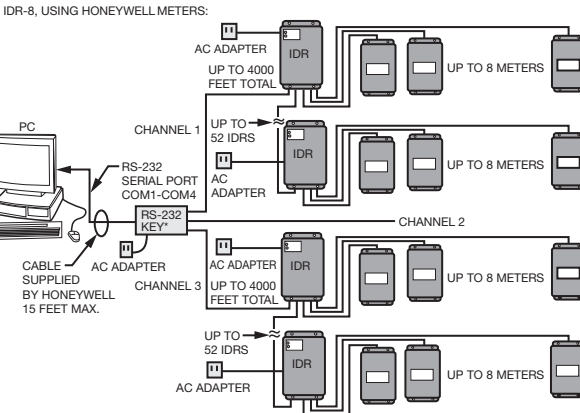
IDR-8, USING HONEYWELL METERS:

AC ADAPTER

IDR

UP TO 4000 FEET TOTAL

UP TO 8 METERS

PC

CHANNEL 1

UP TO 52 IDRS

AC ADAPTER

IDR

UP TO 8 METERS

RS-232 SERIAL PORT COM1-COM4

RS-232 KEY*

CHANNEL 2

CABLE SUPPLIED BY HONEYWELL 15 FEET MAX.

AC ADAPTER

AC ADAPTER

IDR

UP TO 8 METERS

CHANNEL 3

UP TO 4000 FEET TOTAL

UP TO 52 IDRS

AC ADAPTER

IDR

UP TO 8 METERS